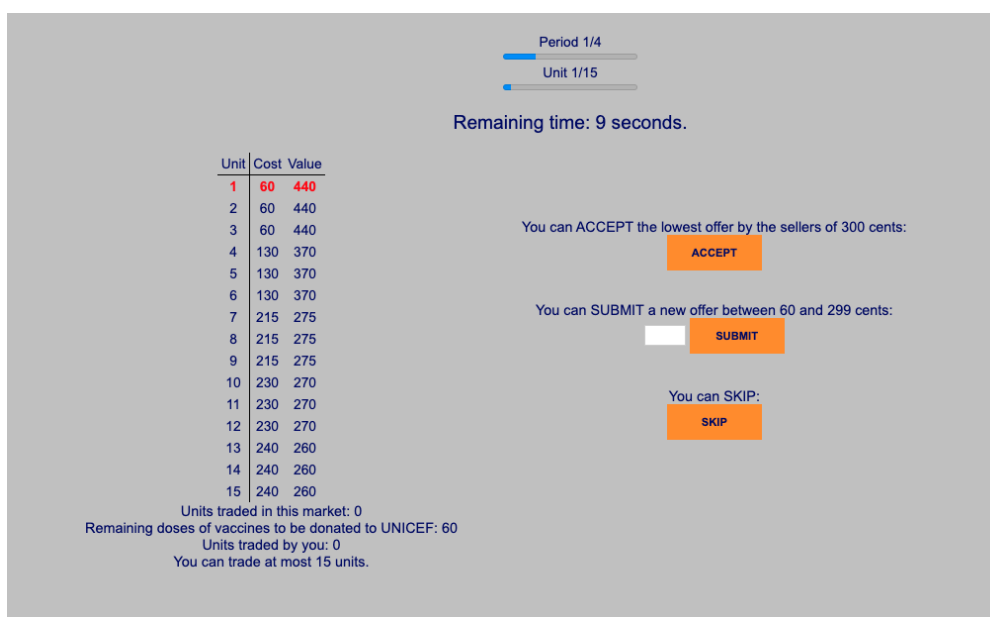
Period 1/4

Unit 1/15

Remaining time: 9 seconds.

| Unit | Cost | Value |
|---|---|---|
| 1 | 60 | 440 |
| 2 | 60 | 440 |
| 3 | 60 | 440 |
| 4 | 130 | 370 |
| 5 | 130 | 370 |
| 6 | 130 | 370 |
| 7 | 215 | 275 |
| 8 | 215 | 275 |
| 9 | 215 | 275 |
| 10 | 230 | 270 |
| 11 | 230 | 270 |
| 12 | 230 | 270 |
| 13 | 240 | 260 |
| 14 | 240 | 260 |
| 15 | 240 | 260 |

Units traded in this market: 0
Remaining doses of vaccines to be donated to UNICEF: 60
Units traded by you: 0
You can trade at most 15 units.

You can ACCEPT the lowest offer by the sellers of 300 cents:

ACCEPT

You can SUBMIT a new offer between 60 and 299 cents:

SUBMIT

You can SKIP:

SKIP